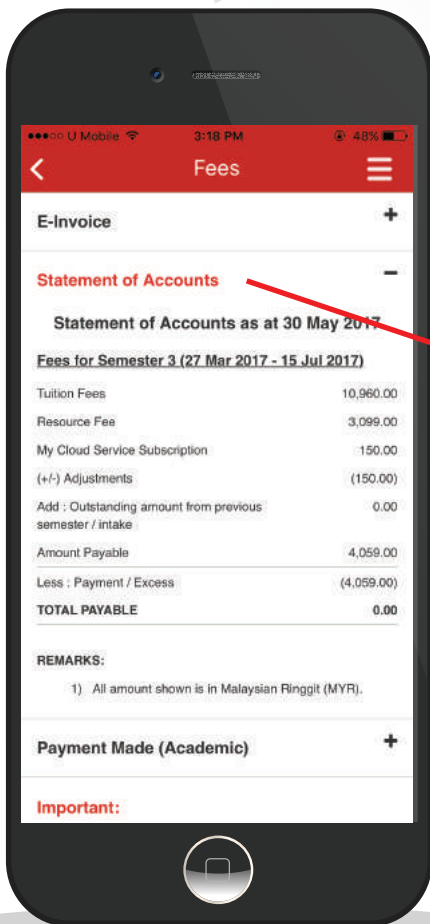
●●●○○ U Mobile 3:18 PM 48%

Fees

E-Invoice +

Statement of Accounts −

Statement of Accounts as at 30 May 2017

Fees for Semester 3 (27 Mar 2017 - 15 Jul 2017)

| | |
|---|---|
| Tuition Fees | 10,960.00 |
| Resource Fee | 3,099.00 |
| My Cloud Service Subscription | 150.00 |
| (+/-) Adjustments | (150.00) |
| Add : Outstanding amount from previous semester / intake | 0.00 |
| Amount Payable | 4,059.00 |
| Less : Payment / Excess | (4,059.00) |
| TOTAL PAYABLE | 0.00 |

REMARKS:

1) All amount shown is in Malaysian Ringgit (MYR).

Payment Made (Academic) +

Important: